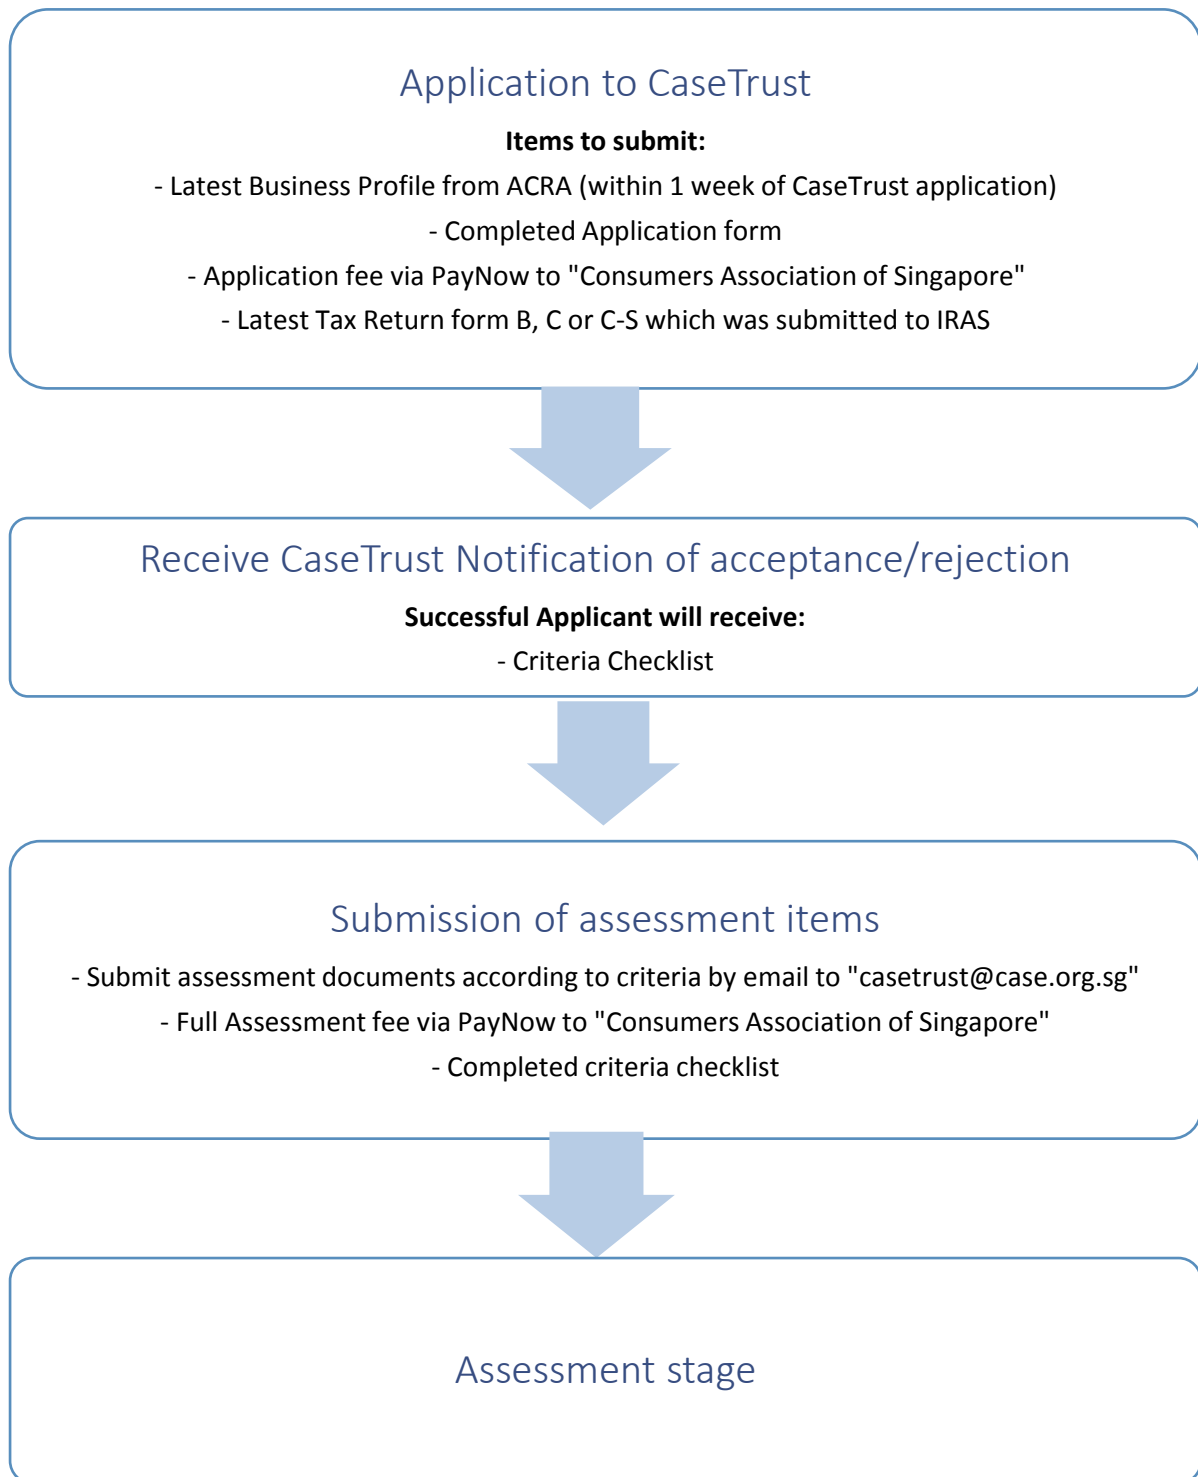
Application to CaseTrust

**Items to submit:**

- Latest Business Profile from ACRA (within 1 week of CaseTrust application)

- Completed Application form

- Application fee via PayNow to "Consumers Association of Singapore"

- Latest Tax Return form B, C or C-S which was submitted to IRAS

Receive CaseTrust Notification of acceptance/rejection

**Successful Applicant will receive:**

- Criteria Checklist

Submission of assessment items

- Submit assessment documents according to criteria by email to "casetrust@case.org.sg"

- Full Assessment fee via PayNow to "Consumers Association of Singapore"

- Completed criteria checklist

Assessment stage